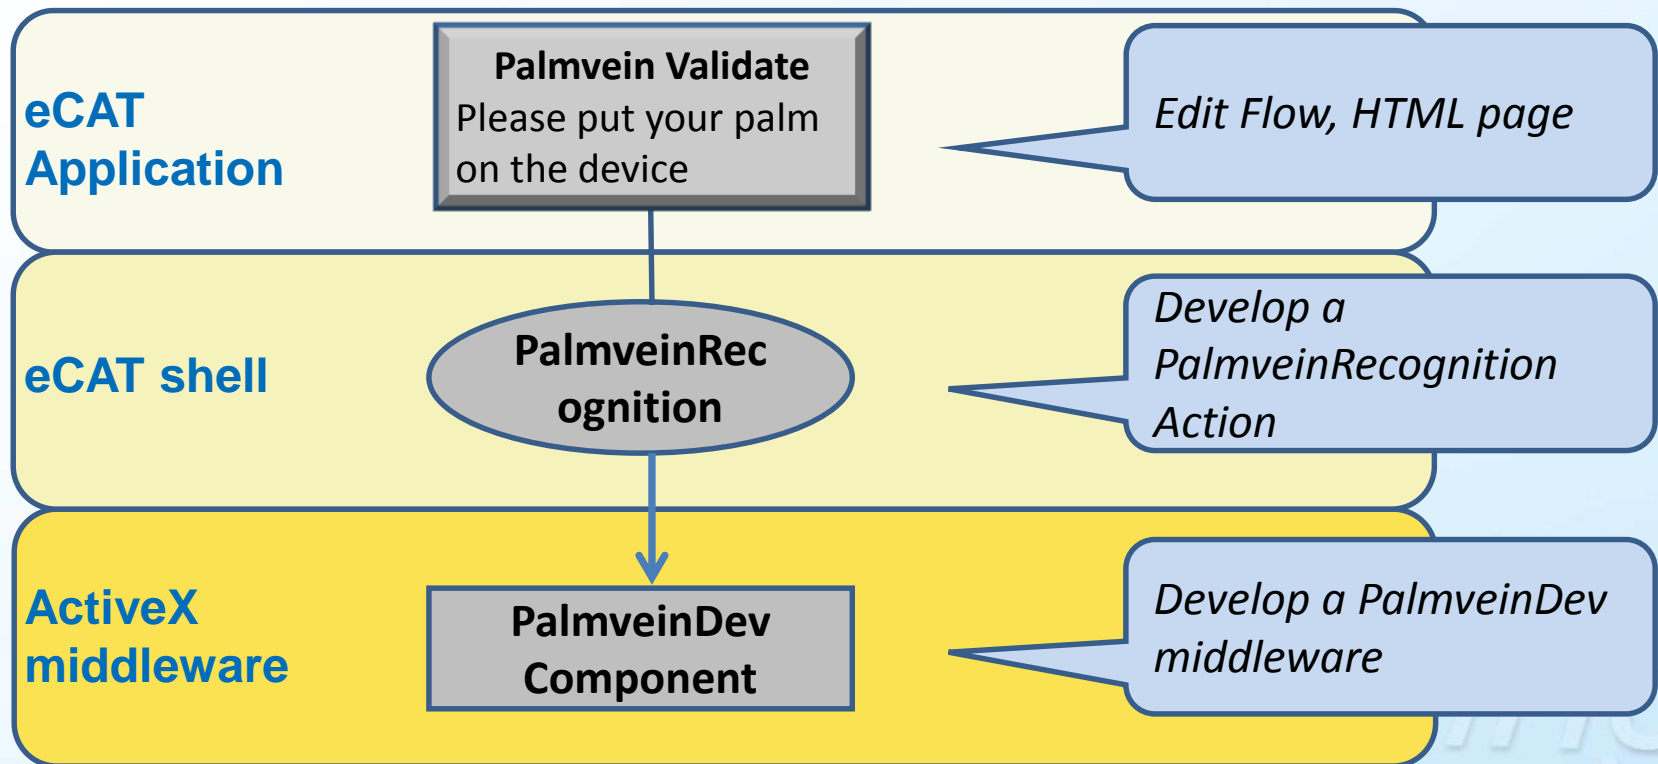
eCAT Application

Palmvein Validate
Please put your palm on the device

Edit Flow, HTML page

eCAT shell

PalmveinRec ognition

Develop a PalmveinRecognition Action

ActiveX middleware

PalmveinDev Component

Develop a PalmveinDev middleware